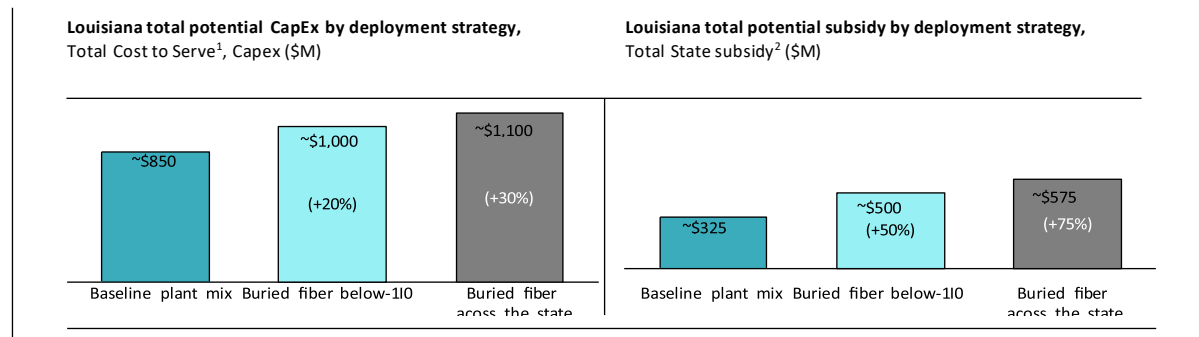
**Louisiana total potential CapEx by deployment strategy,**
Total Cost to Serve$^1$, Capex (\$M)

~\$850

~\$1,000
(+20%)

~\$1,100
(+30%)

Baseline plant mix
Buried fiber below-1I0
Buried fiber across the state

**Louisiana total potential subsidy by deployment strategy,**
Total State subsidy$^2$ (\$M)

~\$325

~\$500
(+50%)

~\$575
(+75%)

Baseline plant mix
Buried fiber below-1I0
Buried fiber across the state